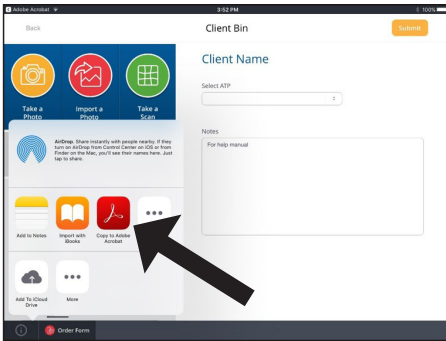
◂ Adobe Acrobat
3:52 PM
100%

Back
Client Bin
Submit

Take a Photo
Import a Photo
Take a Scan

Client Name

Select ATP

Notes
For help manual

AirDrop. Share instantly with people nearby. If they turn on AirDrop from Control Center on iOS or from Finder on the Mac, you'll see their names here. Just tap to share.

Add to Notes
Import with iBooks
Copy to Adobe Acrobat

Add To iCloud Drive
More

Order Form